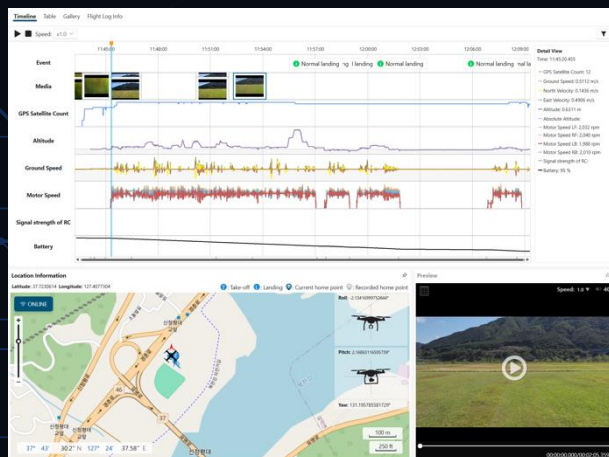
Timeline Table Gallery Flight Log Info

Speed: x1.0

11:45:00 11:48:00 11:51:00 11:54:00 11:57:00 12:00:00 12:03:00 12:06:00 12:09:00

Event
Normal landing ng landing Normal landing Normal landing Normal lan

Media

GPS Satellite Count

Altitude

Ground Speed

Motor Speed

Signal strength of RC

Battery

Detail View
Time: 11:45:20.455
GPS Satellite Count: 12
Ground Speed: 0.0112 m/s
North Velocity: 0.1436 m/s
East Velocity: 0.4906 m/s
Altitude: 0.6311 m
Absolute Altitude:
Motor Speed LF: 2,032 rpm
Motor Speed RF: 2,040 rpm
Motor Speed LB: 1,988 rpm
Motor Speed RB: 2,010 rpm
Signal strength of RC:
Battery: 95 %

Location Information
Latitude: 37.7238614 Longitude: 127.4077304
Take-off Landing Current home point Recorded home point

ONLINE

Roll: -2.134169977264°
Pitch: 2.168031169579°
Yaw: 131.15578501729°

46
37

100 m
250 ft

37° 43' 30.2" N 127° 24' 37.58" E

Preview
Speed: 1.0

00:00:00.000/00:02:05.35